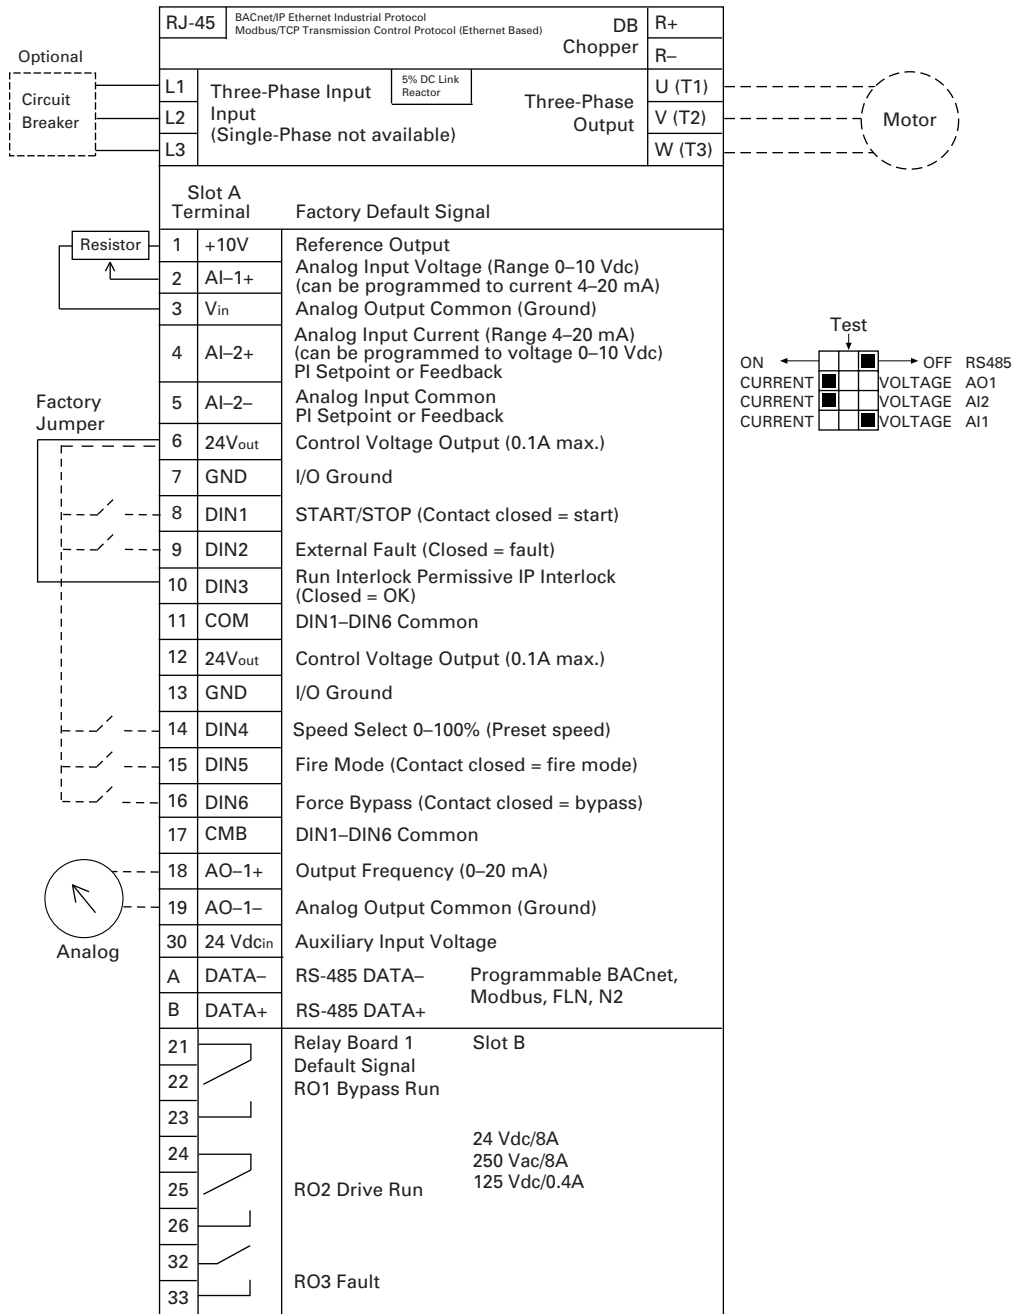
RJ-45 BACnet/IP Ethernet Industrial Protocol
Modbus/TCP Transmission Control Protocol (Ethernet Based)

DB Chopper

R+
R–

Optional

Circuit Breaker

L1
L2
L3

Three-Phase Input Input (Single-Phase not available)

5% DC Link Reactor

Three-Phase Output

U (T1)
V (T2)
W (T3)

Motor

| Slot A Terminal | | Factory Default Signal |
|---|---|---|
| 1 | +10V | Reference Output |
| 2 | AI–1+ | Analog Input Voltage (Range 0–10 Vdc) (can be programmed to current 4–20 mA) |
| 3 | $V_{in}$ | Analog Output Common (Ground) |
| 4 | AI–2+ | Analog Input Current (Range 4–20 mA) (can be programmed to voltage 0–10 Vdc) PI Setpoint or Feedback |
| 5 | AI–2– | Analog Input Common PI Setpoint or Feedback |
| 6 | $24V_{out}$ | Control Voltage Output (0.1A max.) |
| 7 | GND | I/O Ground |
| 8 | DIN1 | START/STOP (Contact closed = start) |
| 9 | DIN2 | External Fault (Closed = fault) |
| 10 | DIN3 | Run Interlock Permissive IP Interlock (Closed = OK) |
| 11 | COM | DIN1–DIN6 Common |
| 12 | $24V_{out}$ | Control Voltage Output (0.1A max.) |
| 13 | GND | I/O Ground |
| 14 | DIN4 | Speed Select 0–100% (Preset speed) |
| 15 | DIN5 | Fire Mode (Contact closed = fire mode) |
| 16 | DIN6 | Force Bypass (Contact closed = bypass) |
| 17 | CMB | DIN1–DIN6 Common |
| 18 | AO–1+ | Output Frequency (0–20 mA) |
| 19 | AO–1– | Analog Output Common (Ground) |
| 30 | 24 $Vdc_{in}$ | Auxiliary Input Voltage |
| A | DATA– | RS-485 DATA– |
| B | DATA+ | RS-485 DATA+ |

Programmable BACnet, Modbus, FLN, N2

Resistor

Factory Jumper

Analog

Test
ON OFF RS485
CURRENT VOLTAGE AO1
CURRENT VOLTAGE AI2
CURRENT VOLTAGE AI1

21
22
23
24
25
26
32
33

Relay Board 1 Default Signal
RO1 Bypass Run

Slot B

24 Vdc/8A
250 Vac/8A
125 Vdc/0.4A

RO2 Drive Run

RO3 Fault